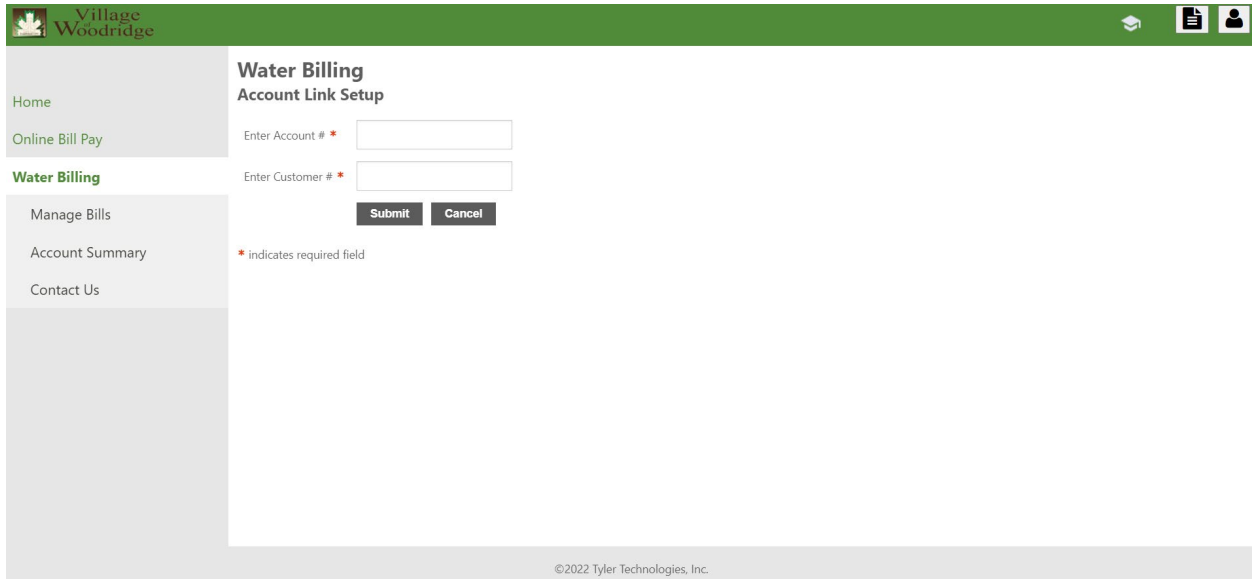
Village of Woodridge

Home
Online Bill Pay
Water Billing
Manage Bills
Account Summary
Contact Us

Water Billing
Account Link Setup

Enter Account # *
Enter Customer # *
Submit Cancel

* indicates required field

©2022 Tyler Technologies, Inc.